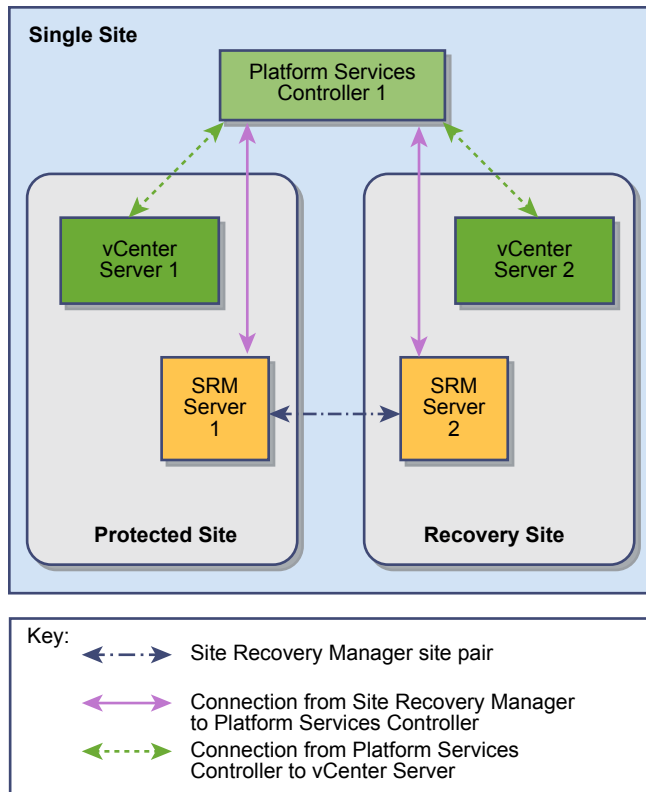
Single Site

Platform Services Controller 1

vCenter Server 1

SRM Server 1

Protected Site

vCenter Server 2

SRM Server 2

Recovery Site

Key:

Site Recovery Manager site pair

Connection from Site Recovery Manager to Platform Services Controller

Connection from Platform Services Controller to vCenter Server